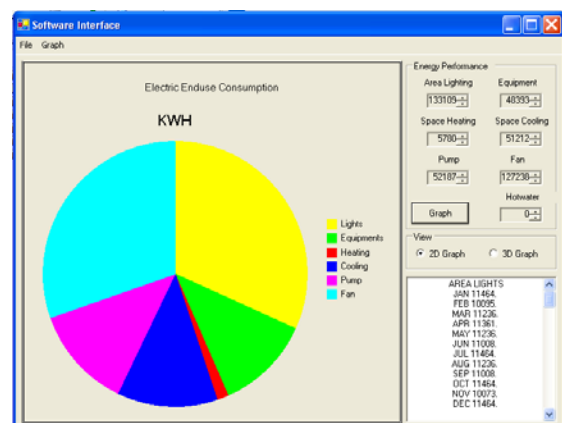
Software Interface

File Graph

Electric Enduse Consumption

KWH

Lights
Equipments
Heating
Cooling
Pump
Fan

Energy Perfomance

Area Lighting 133109
Equipment 48393
Space Heating 5780
Space Cooling 51212
Pump 52187
Fan 127238
Hotwater 0

Graph

View
2D Graph
3D Graph

AREA LIGHTS
JAN 11464.
FEB 10095.
MAR 11236.
APR 11361.
MAY 11236.
JUN 11008.
JUL 11464.
AUG 11236.
SEP 11008.
OCT 11464.
NOV 10073.
DEC 11464.